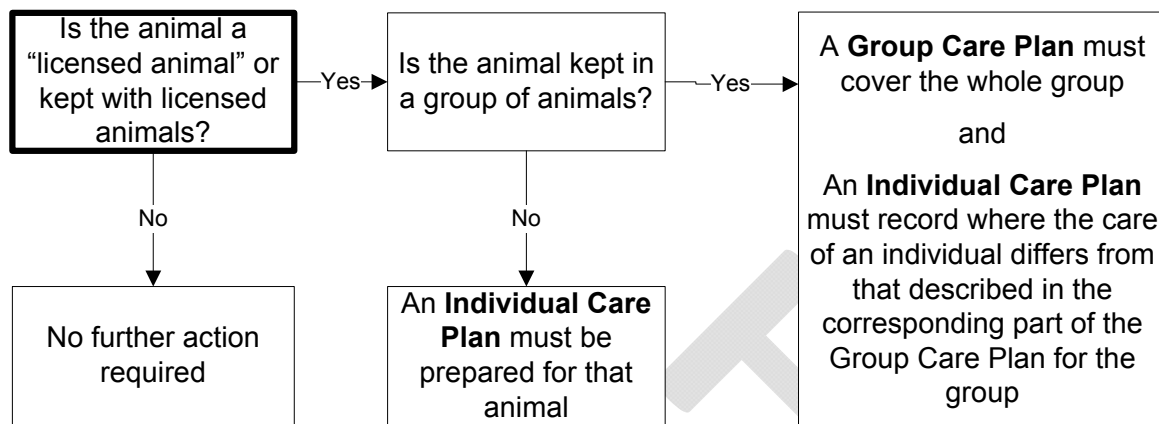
Is the animal a "licensed animal" or kept with licensed animals?

Yes

Is the animal kept in a group of animals?

Yes

A **Group Care Plan** must cover the whole group

and

An **Individual Care Plan** must record where the care of an individual differs from that described in the corresponding part of the Group Care Plan for the group

No

No further action required

No

An **Individual Care Plan** must be prepared for that animal